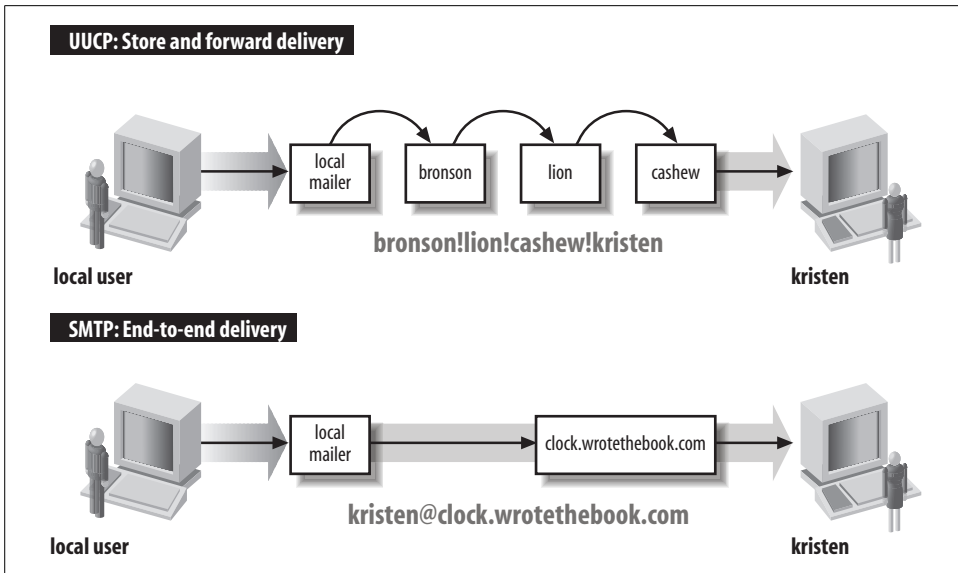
UUCP: Store and forward delivery

local mailer

bronson

lion

cashew

bronson!lion!cashew!kristen

local user

kristen

SMTP: End-to-end delivery

local mailer

clock.wrotethebook.com

kristen@clock.wrotethebook.com

local user

kristen